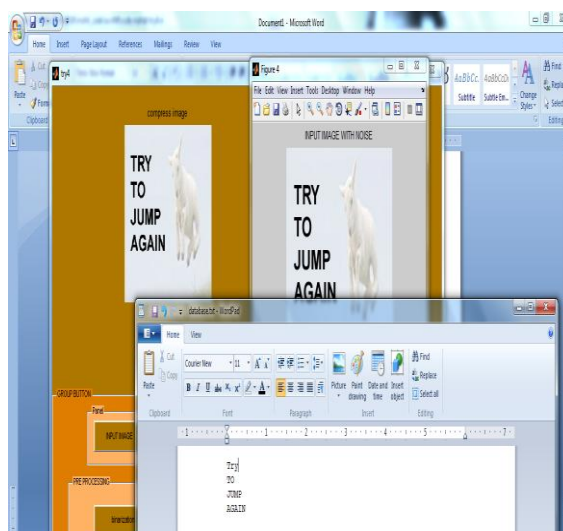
Document1 - Microsoft Word

Home Insert Page Layout References Mailings Review View

Paste

Clipboard

try4

compress image

TRY
TO
JUMP
AGAIN

Figure 4

File Edit View Insert Tools Desktop Window Help

INPUT IMAGE WITH NOISE

TRY
TO
JUMP
AGAIN

AaBbCc AaBbCcD
Subtitle Subtle Em...
Change Styles
Find
Replace
Select
Editing

database.txt - WordPad

Home View

Cut
Copy
Paste
Clipboard

Courier New 11
Font

Paragraph

Picture Paint drawing Date and time Insert object
Insert

Find
Replace
Select all
Editing

GROUP BUTTON
Panel
INPUT IMAGE
PRE PROCESSING
binarization

Try
TO
JUMP
AGAIN